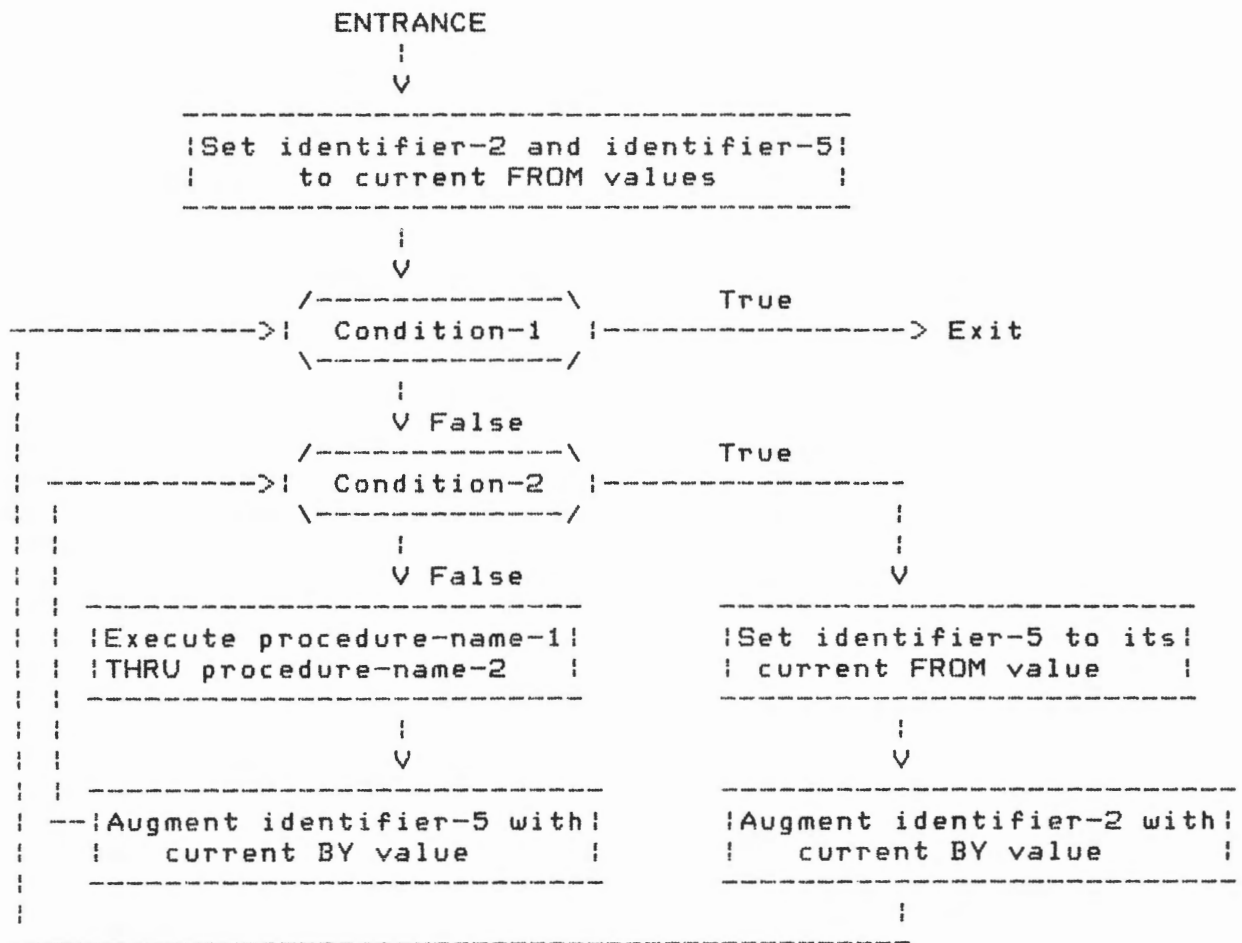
ENTRANCE

Set identifier-2 and identifier-5 to current FROM values

Condition-1

True

Exit

False

Condition-2

True

False

Execute procedure-name-1 THRU procedure-name-2

Set identifier-5 to its current FROM value

Augment identifier-5 with current BY value

Augment identifier-2 with current BY value